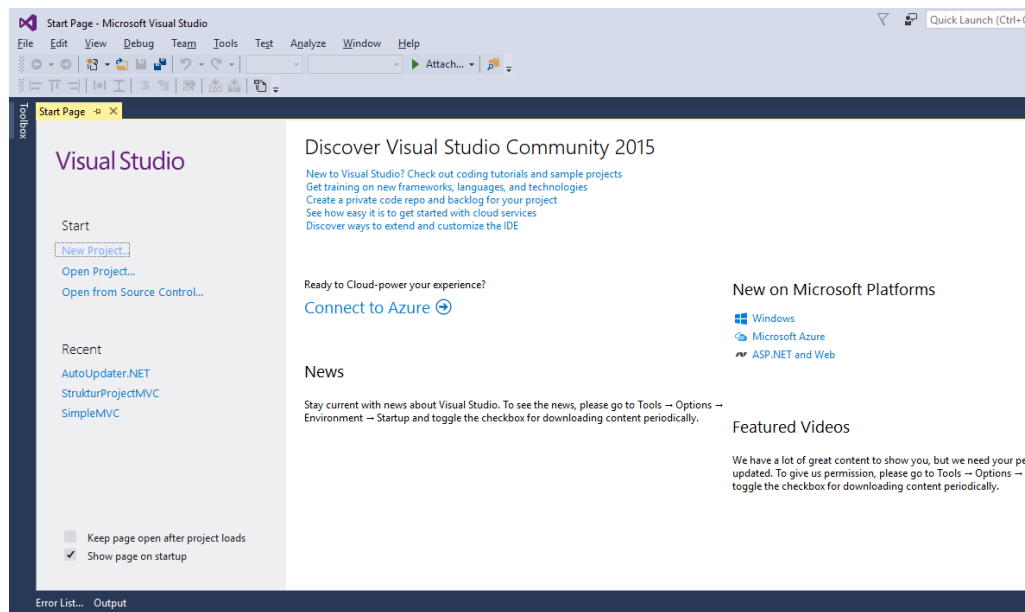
Start Page - Microsoft Visual Studio

Quick Launch (Ctrl+Q

File Edit View Debug Team Tools Test Analyze Window Help

Attach...

Toolbox

Start Page

Visual Studio

Start

New Project...

Open Project...

Open from Source Control...

Recent

AutoUpdater.NET

StrukturProjectMVC

SimpleMVC

Keep page open after project loads

Show page on startup

Discover Visual Studio Community 2015

New to Visual Studio? Check out coding tutorials and sample projects
Get training on new frameworks, languages, and technologies
Create a private code repo and backlog for your project
See how easy it is to get started with cloud services
Discover ways to extend and customize the IDE

Ready to Cloud-power your experience?

Connect to Azure

News

Stay current with news about Visual Studio. To see the news, please go to Tools → Options → Environment → Startup and toggle the checkbox for downloading content periodically.

New on Microsoft Platforms

Windows

Microsoft Azure

ASP.NET and Web

Featured Videos

We have a lot of great content to show you, but we need your pe updated. To give us permission, please go to Tools → Options → toggle the checkbox for downloading content periodically.

Error List... Output